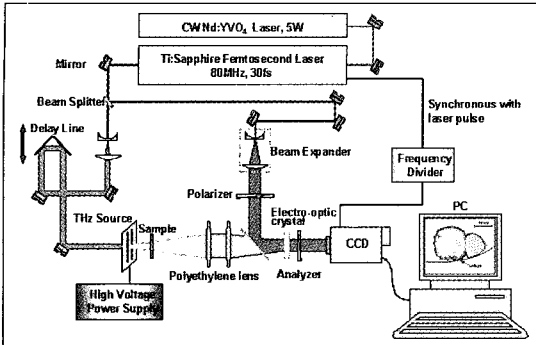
CW Nd:YVO$_4$ Laser, 5W

Mirror

Ti:Sapphire Femtosecond Laser
80MHz, 30fs

Beam Splitter

Synchronous with laser pulse

Delay Line

Beam Expander

Frequency Divider

Polarizer

THz Source

Sample

Electro-optic crystal

PC

CCD

Polyethylene lens

Analyzer

High Voltage Power Supply